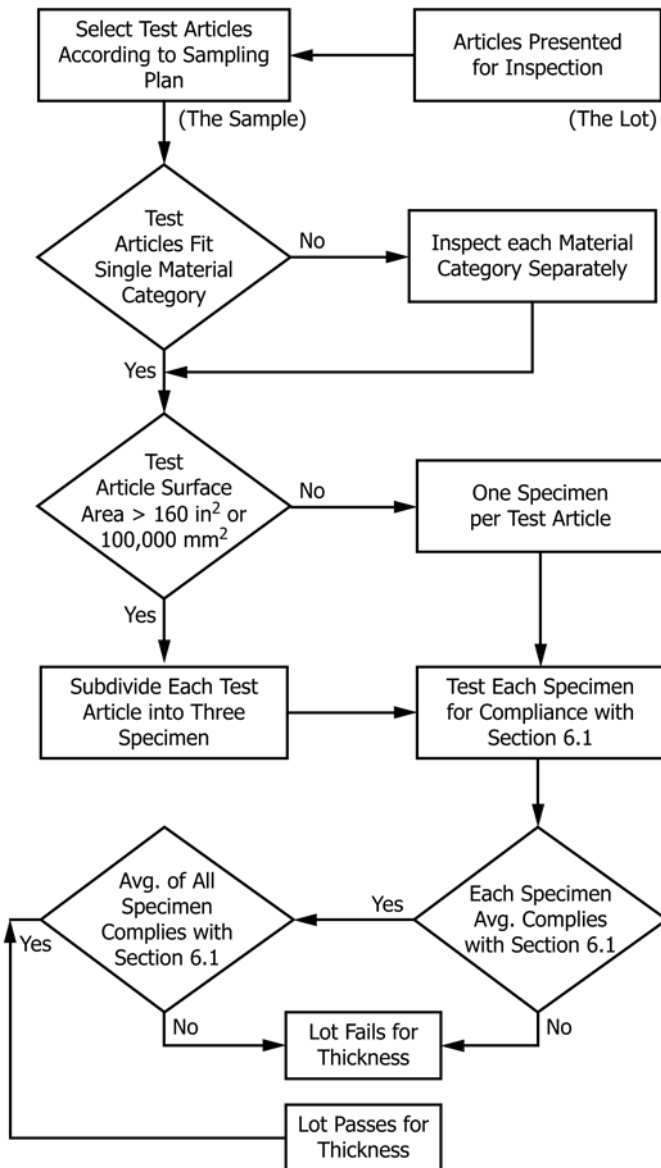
Articles Presented for Inspection

(The Lot)

Select Test Articles According to Sampling Plan

(The Sample)

Test Articles Fit Single Material Category

No

Inspect each Material Category Separately

Yes

Test Article Surface Area > 160 in$^2$ or 100,000 mm$^2$

No

One Specimen per Test Article

Yes

Subdivide Each Test Article into Three Specimen

Test Each Specimen for Compliance with Section 6.1

Each Specimen Avg. Complies with Section 6.1

Yes

Avg. of All Specimen Complies with Section 6.1

Yes

No

No

Lot Fails for Thickness

Lot Passes for Thickness